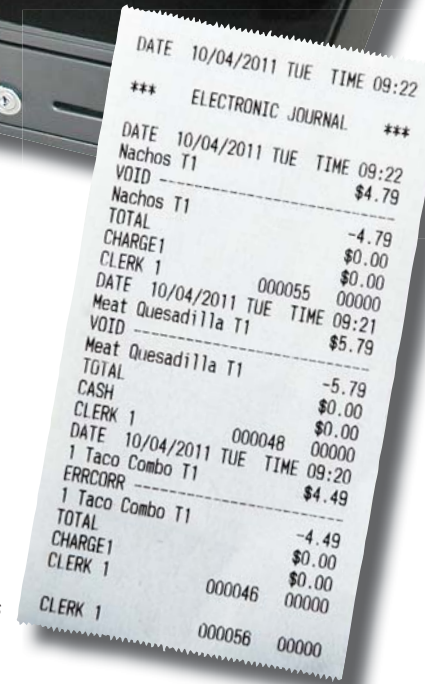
DATE 10/04/2011 TUE TIME 09:22

*** ELECTRONIC JOURNAL ***

DATE 10/04/2011 TUE TIME 09:22
Nachos T1
VOID ---------------------------- $4.79
Nachos T1
TOTAL -4.79
CHARGE1 $0.00
CLERK 1 $0.00
000055 00000
DATE 10/04/2011 TUE TIME 09:21
Meat Quesadilla T1
VOID ---------------------------- $5.79
Meat Quesadilla T1
TOTAL -5.79
CASH $0.00
CLERK 1 $0.00
000048 00000
DATE 10/04/2011 TUE TIME 09:20
1 Taco Combo T1
ERRCORR ---------------------------- $4.49
1 Taco Combo T1
TOTAL -4.49
CHARGE1 $0.00
CLERK 1 $0.00
000046 00000

CLERK 1
000056 00000